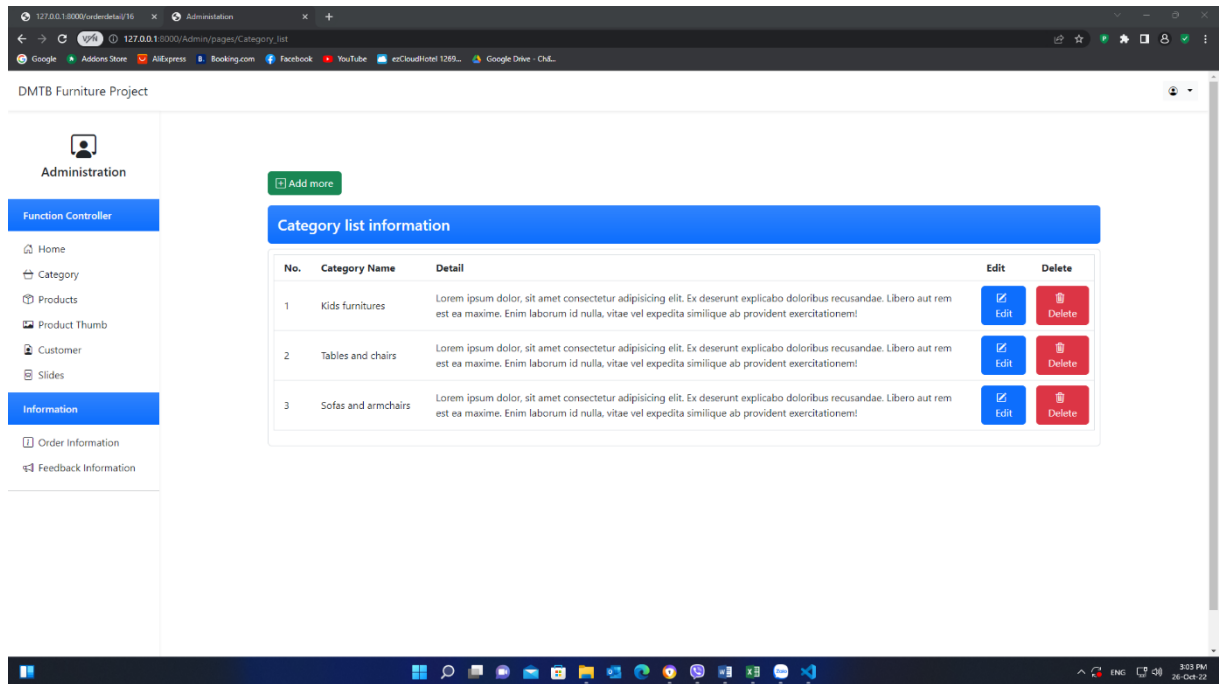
127.0.0.1:8000/orderdetail/16 ×
Administation ×
+

VPN 127.0.0.1:8000/Admin/pages/Category_list

Google Addons Store AliExpress Booking.com Facebook YouTube ezCloudHotel 1269... Google Drive - Ch&...

DMTB Furniture Project

Administration

Function Controller

Home
Category
Products
Product Thumb
Customer
Slides

Information

Order Information
Feedback Information

Add more

Category list information

| No. | Category Name | Detail | Edit | Delete |
|---|---|---|---|---|
| 1 | Kids furnitures | Lorem ipsum dolor, sit amet consectetur adipisicing elit. Ex deserunt explicabo doloribus recusandae. Libero aut rem est ea maxime. Enim laborum id nulla, vitae vel expedita similique ab provident exercitationem! | Edit | Delete |
| 2 | Tables and chairs | Lorem ipsum dolor, sit amet consectetur adipisicing elit. Ex deserunt explicabo doloribus recusandae. Libero aut rem est ea maxime. Enim laborum id nulla, vitae vel expedita similique ab provident exercitationem! | Edit | Delete |
| 3 | Sofas and armchairs | Lorem ipsum dolor, sit amet consectetur adipisicing elit. Ex deserunt explicabo doloribus recusandae. Libero aut rem est ea maxime. Enim laborum id nulla, vitae vel expedita similique ab provident exercitationem! | Edit | Delete |

ENG 3:03 PM 26-Oct-22